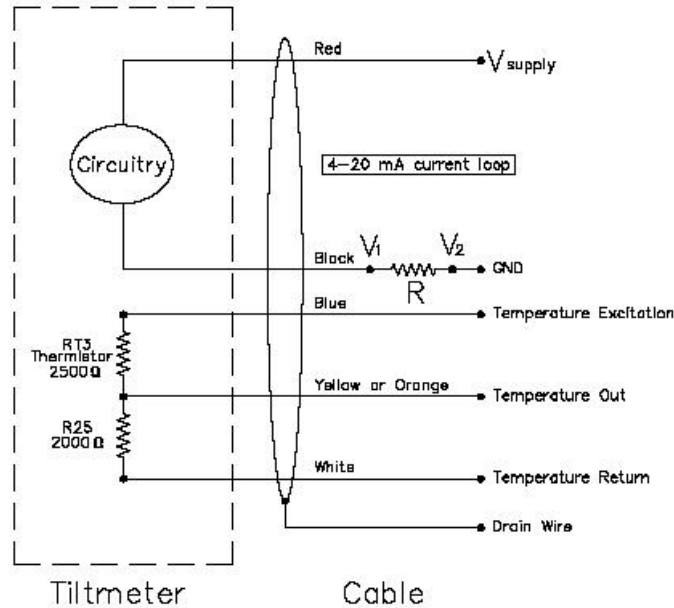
Red

$V_{supply}$

Circuitry

4–20 mA current loop

Black $V_1$ $V_2$ GND

R

Blue

Temperature Excitation

RT3 Thermistor 2500Ω

Yellow or Orange

Temperature Out

R25 2000Ω

White

Temperature Return

Drain Wire

Tiltmeter

Cable